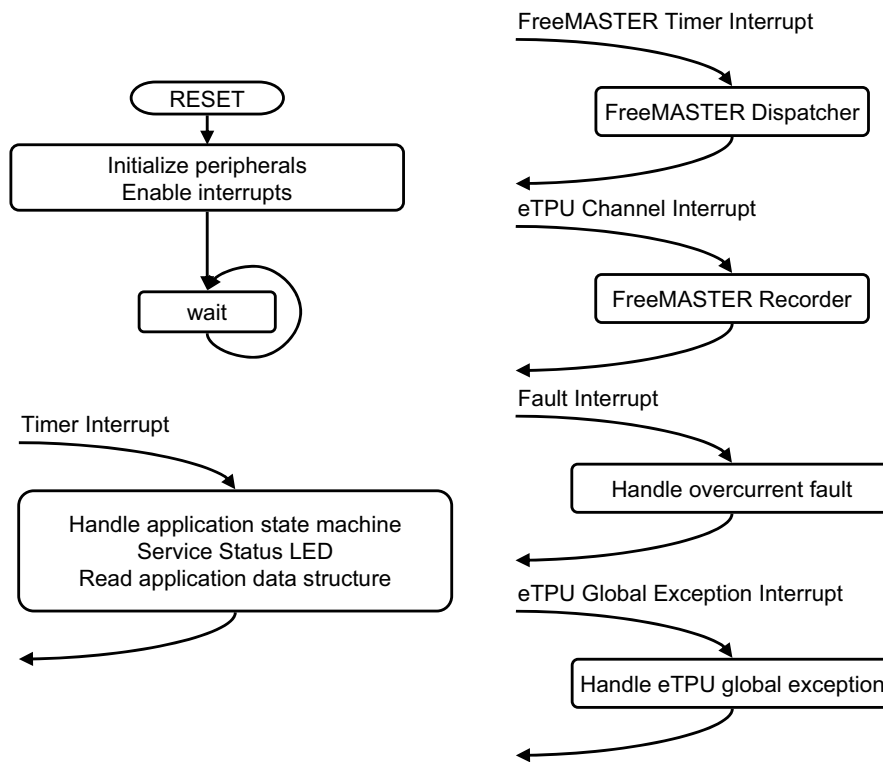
RESET

Initialize peripherals
Enable interrupts

wait

Timer Interrupt

Handle application state machine
Service Status LED
Read application data structure

FreeMASTER Timer Interrupt

FreeMASTER Dispatcher

eTPU Channel Interrupt

FreeMASTER Recorder

Fault Interrupt

Handle overcurrent fault

eTPU Global Exception Interrupt

Handle eTPU global exception